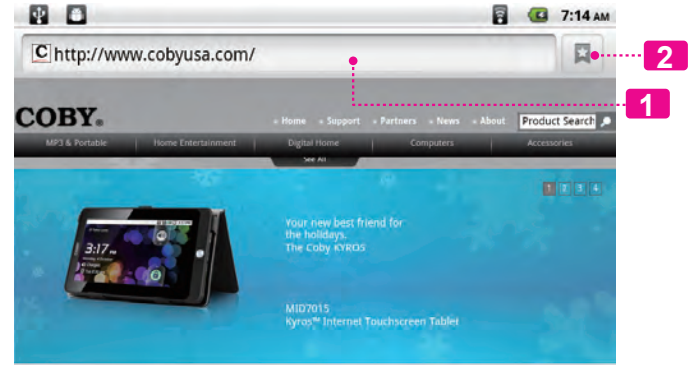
7:14 AM

C http://www.cobyusa.com/

2

1

COBY.

Home Support Partners News About Product Search

MP3 & Portable | Home Entertainment | Digital Home | Computers | Accessories

See All

1 2 3 4

3:17

Your new best friend for the holidays. The Coby KYROS

MID7015
Kyros™ Internet Touchscreen Tablet